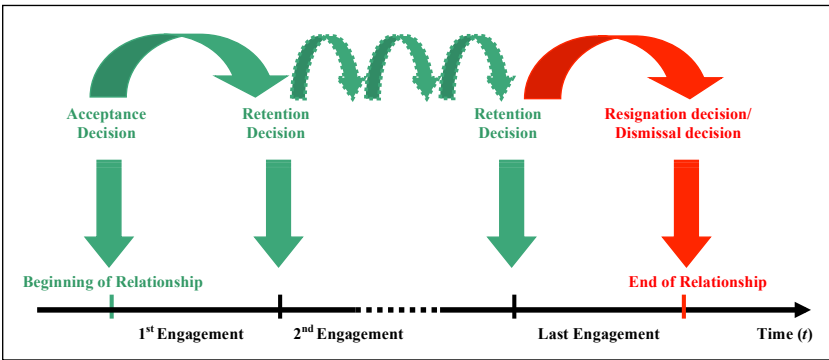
Acceptance Decision

Retention Decision

Retention Decision

Resignation decision/ Dismissal decision

Beginning of Relationship

End of Relationship

1$^{st}$ Engagement

2$^{nd}$ Engagement

Last Engagement

Time ($t$)